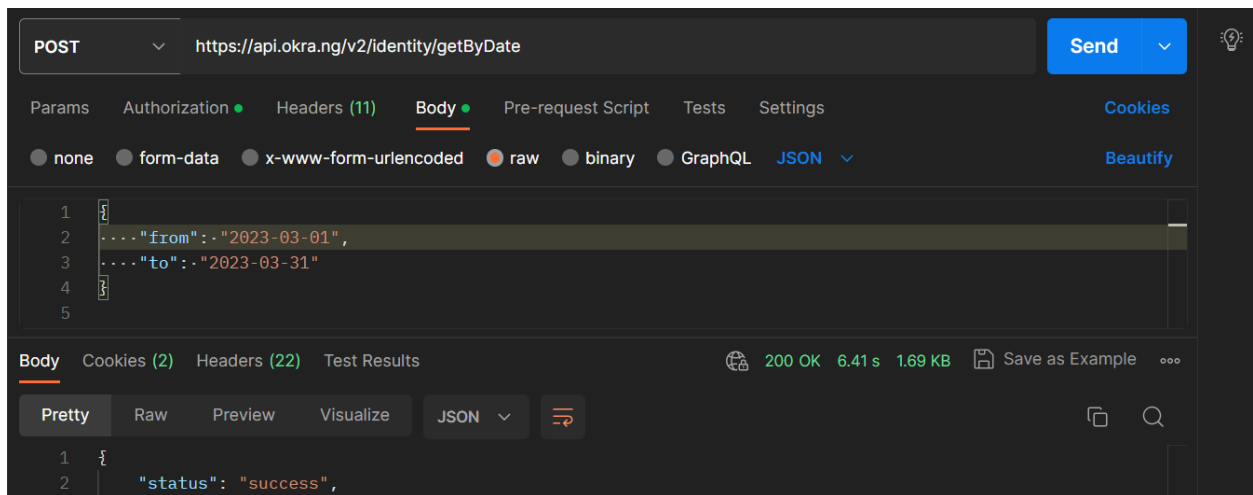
POST https://api.okra.ng/v2/identity/getByDate Send

Params Authorization Headers (11) Body Pre-request Script Tests Settings Cookies

none form-data x-www-form-urlencoded raw binary GraphQL JSON Beautify

1 {
2 "from": "2023-03-01",
3 "to": "2023-03-31"
4 }
5

Body Cookies (2) Headers (22) Test Results 200 OK 6.41 s 1.69 KB Save as Example

Pretty Raw Preview Visualize JSON

1 {
2 "status": "success",